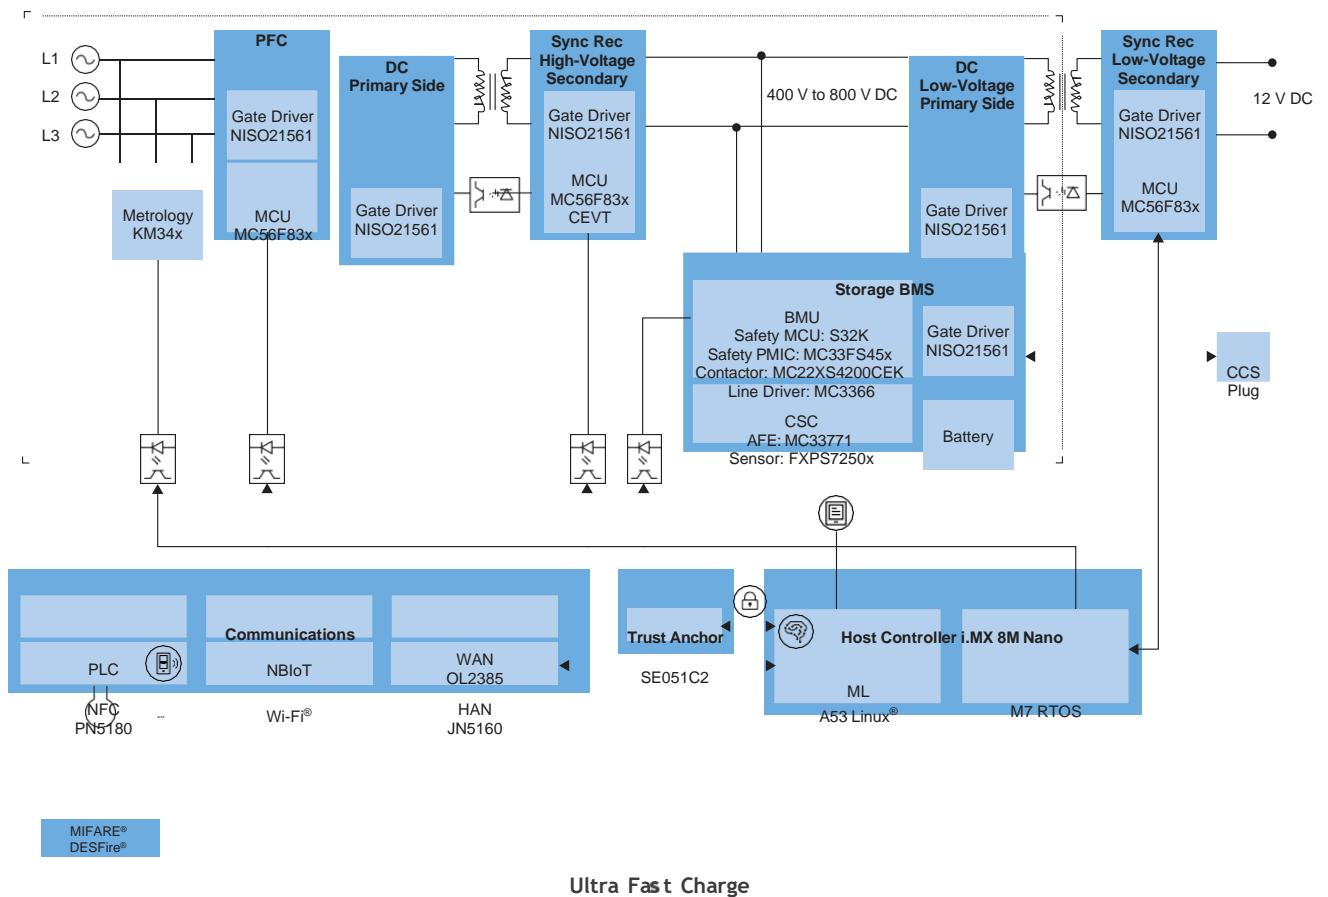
L1
L2
L3

PFC
Gate Driver NISO21561
MCU MC56F83x

DC Primary Side
Gate Driver NISO21561

Sync Rec High-Voltage Secondary
Gate Driver NISO21561
MCU MC56F83x CEVT

400 V to 800 V DC

DC Low-Voltage Primary Side
Gate Driver NISO21561

Sync Rec Low-Voltage Secondary
Gate Driver NISO21561
MCU MC56F83x

12 V DC

Metrology KM34x

Storage BMS
BMU
Safety MCU: S32K
Safety PMIC: MC33FS45x
Contactor: MC22XS4200CEK
Line Driver: MC3366
Gate Driver NISO21561
CSC
AFE: MC33771
Sensor: FXPS7250x
Battery

CCS Plug

Communications
PLC
NBIoT
WAN OL2385
NFC PN5180
...
Wi-Fi®
HAN JN5160

Trust Anchor
SE051C2

Host Controller i.MX 8M Nano
ML
A53 Linux®
M7 RTOS

MIFARE® DESFire®

Ultra Fast Charge